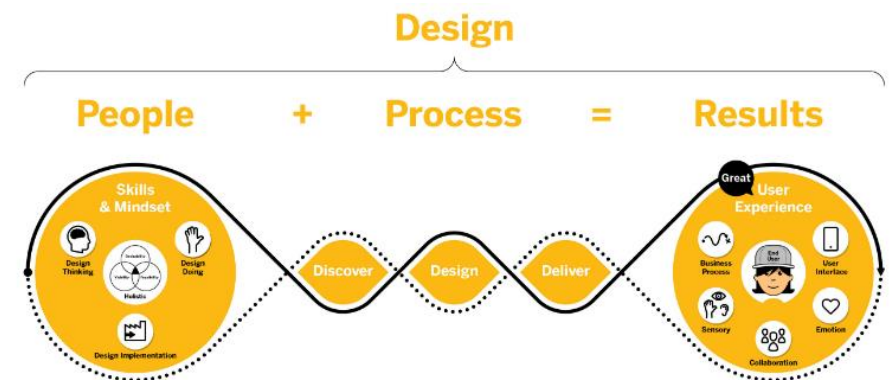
Design

People + Process = Results

Skills & Mindset

Design Thinking

Desirability Viability Feasibility

Holistic

Design Doing

Design Implementation

Discover

Design

Deliver

Great

User Experience

Business Process

End User

User Interface

Sensory

Emotion

Collaboration